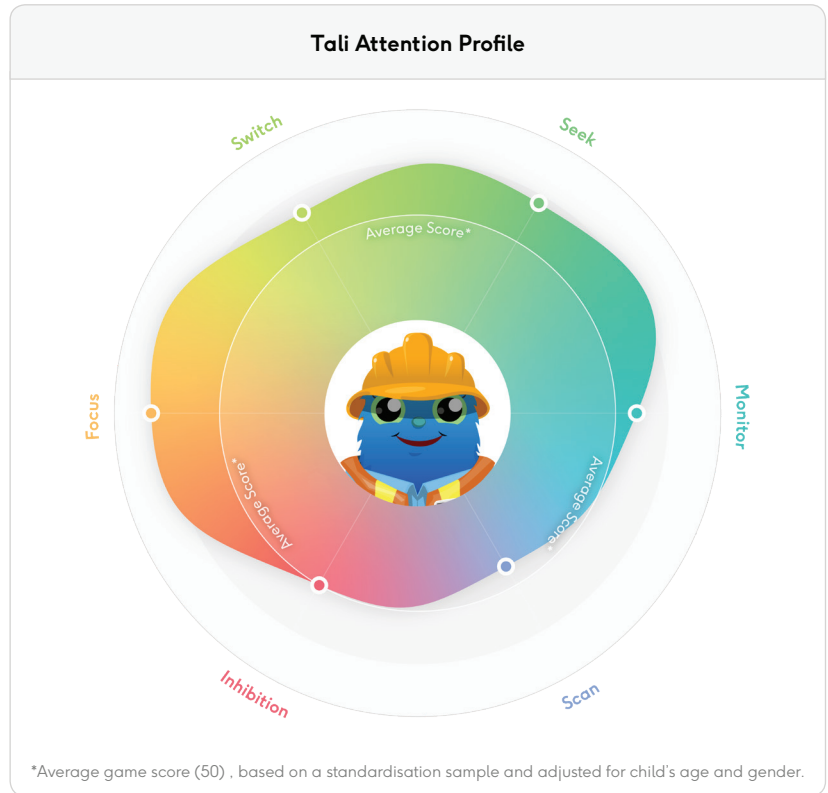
Tali Attention Profile

Switch

Seek

Average Score*

Focus

Monitor

Average Score*

Average Score*

Inhibition

Scan

*Average game score (50) , based on a standardisation sample and adjusted for child's age and gender.